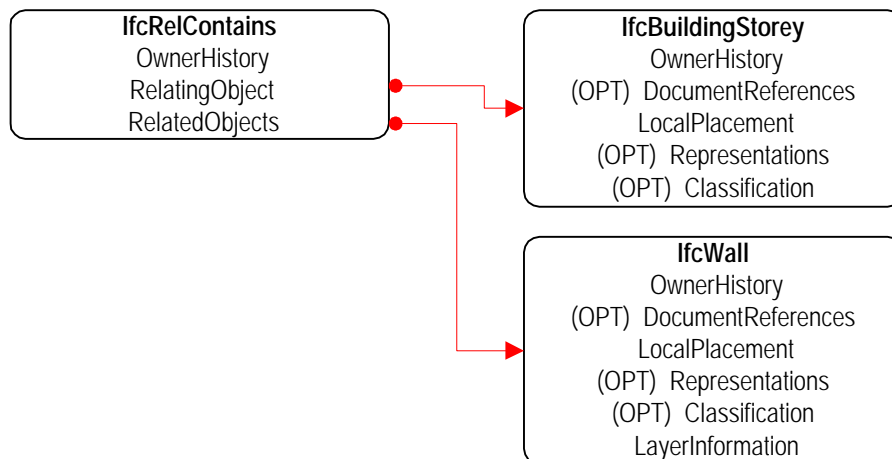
IfcRelContains
OwnerHistory
RelatingObject
RelatedObjects

IfcBuildingStorey
OwnerHistory
(OPT) DocumentReferences
LocalPlacement
(OPT) Representations
(OPT) Classification

IfcWall
OwnerHistory
(OPT) DocumentReferences
LocalPlacement
(OPT) Representations
(OPT) Classification
LayerInformation